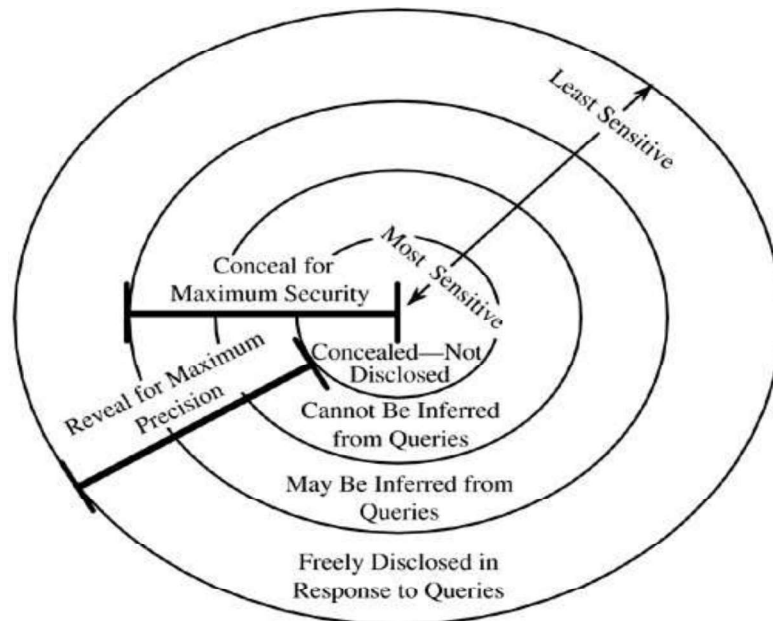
Least Sensitive

Most Sensitive

Conceal for Maximum Security

Reveal for Maximum Precision

Concealed—Not Disclosed

Cannot Be Inferred from Queries

May Be Inferred from Queries

Freely Disclosed in Response to Queries